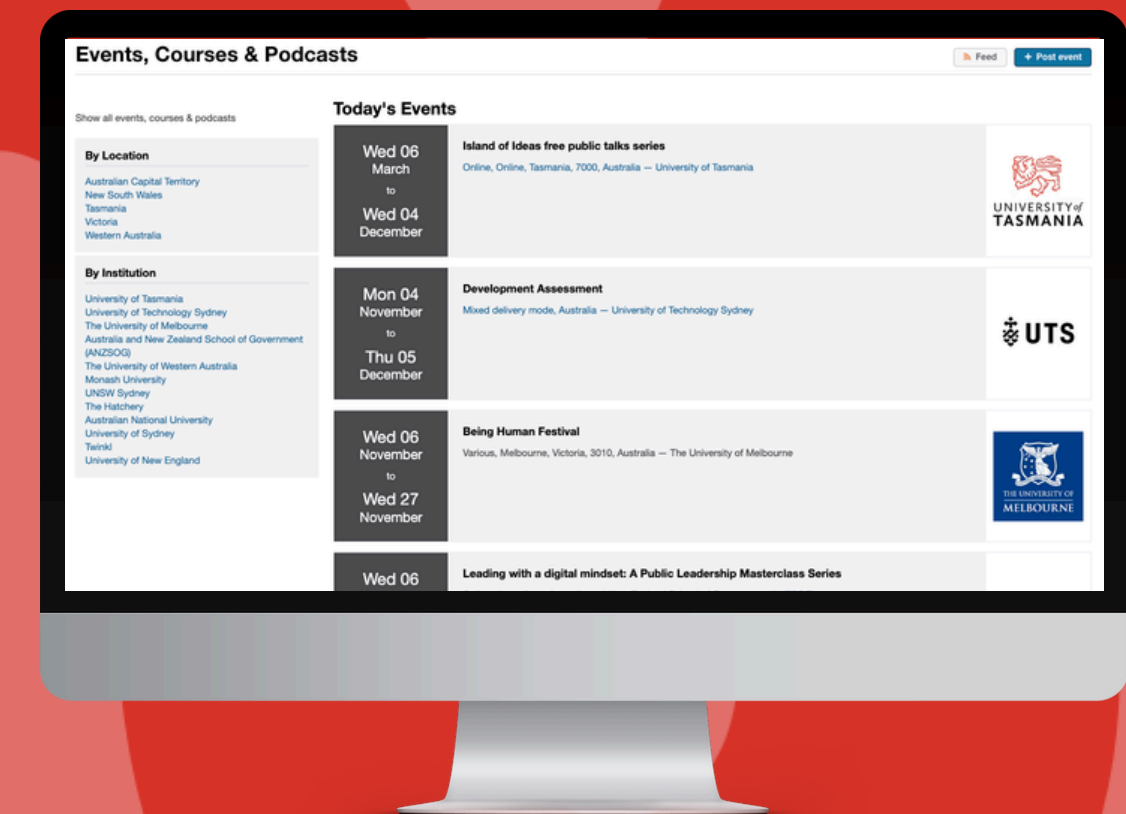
Events, Courses & Podcasts

Feed

+ Post event

Show all events, courses & podcasts

By Location

Australian Capital Territory
New South Wales
Tasmania
Victoria
Western Australia

By Institution

University of Tasmania
University of Technology Sydney
The University of Melbourne
Australia and New Zealand School of Government (ANZSOG)
The University of Western Australia
Monash University
UNSW Sydney
The Hatchery
Australian National University
University of Sydney
Twinkl
University of New England

Today's Events

Wed 06 March to Wed 04 December

Island of Ideas free public talks series

Online, Online, Tasmania, 7000, Australia — University of Tasmania

UNIVERSITY of TASMANIA

Mon 04 November to Thu 05 December

Development Assessment

Mixed delivery mode, Australia — University of Technology Sydney

UTS

Wed 06 November to Wed 27 November

Being Human Festival

Various, Melbourne, Victoria, 3010, Australia — The University of Melbourne

THE UNIVERSITY OF MELBOURNE

Wed 06

Leading with a digital mindset: A Public Leadership Masterclass Series

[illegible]